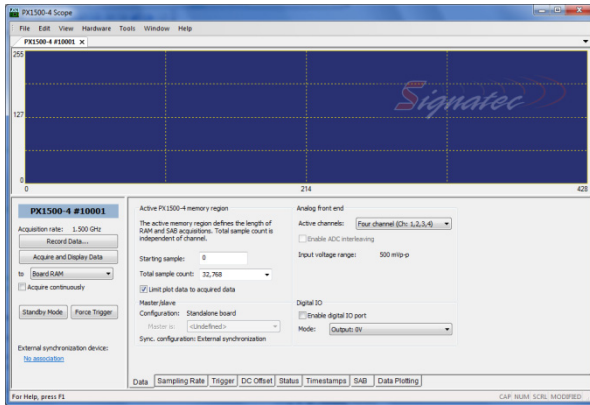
PX1500-4 Scope

File Edit View Hardware Tools Window Help

PX1500-4 #10001 ×

255

127

0

Signatec

0

214

428

PX1500-4 #10001

Acquisition rate: 1.500 GHz

Record Data...

Acquire and Display Data

to Board RAM

Acquire continuously

Standby Mode

Force Trigger

External synchronization device:

No association

Active PX1500-4 memory region

The active memory region defines the length of RAM and SAB acquisitions. Total sample count is independent of channel.

Starting sample: 0

Total sample count: 32,768

Limit plot data to acquired data

Master/slave

Configuration: Standalone board

Master is: <Undefined>

Sync. configuration: External synchronization

Analog front end

Active channels: Four channel (Ch: 1,2,3,4)

Enable ADC interleaving

Input voltage range: 500 mVp-p

Digital IO

Enable digital IO port

Mode: Output: 0V

Data | Sampling Rate | Trigger | DC Offset | Status | Timestamps | SAB | Data Plotting

For Help, press F1

CAP NUM SCRL MODIFIED